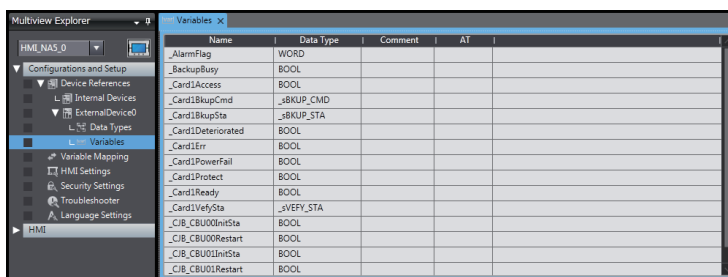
Multiview Explorer

HMI_NA5_0

Configurations and Setup

Device References

Internal Devices

ExternalDevice0

Data Types

Variables

Variable Mapping

HMI Settings

Security Settings

Troubleshooter

Language Settings

HMI

Variables

| Name | Data Type | Comment | AT |
|---|---|---|---|
| _AlarmFlag | WORD | | |
| _BackupBusy | BOOL | | |
| _Card1Access | BOOL | | |
| _Card1BkupCmd | _sBKUP_CMD | | |
| _Card1BkupSta | _sBKUP_STA | | |
| _Card1Deteriorated | BOOL | | |
| _Card1Err | BOOL | | |
| _Card1PowerFail | BOOL | | |
| _Card1Protect | BOOL | | |
| _Card1Ready | BOOL | | |
| _Card1VefySta | _sVEFY_STA | | |
| _CJB_CBU00InitSta | BOOL | | |
| _CJB_CBU00Restart | BOOL | | |
| _CJB_CBU01InitSta | BOOL | | |
| _CJB_CBU01Restart | BOOL | | |